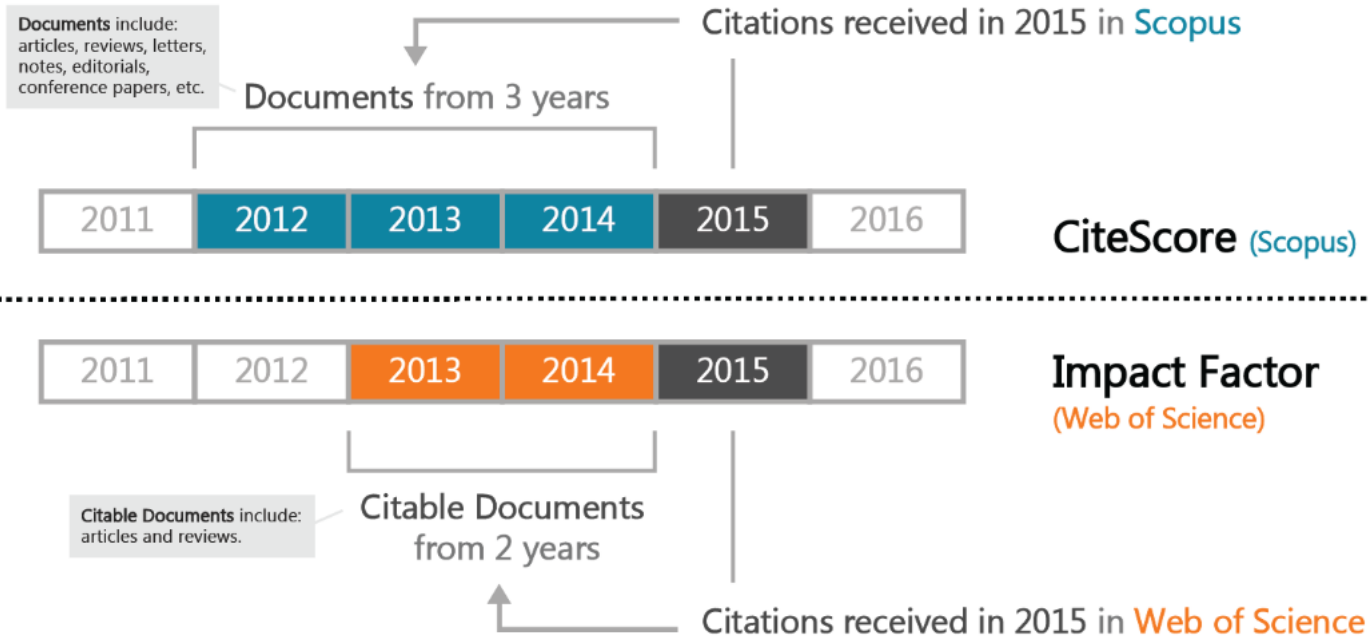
Documents include: articles, reviews, letters, notes, editorials, conference papers, etc.

Citations received in 2015 in Scopus

Documents from 3 years

| 2011 | 2012 | 2013 | 2014 | 2015 | 2016 |
|---|---|---|---|---|---|

CiteScore (Scopus)

| 2011 | 2012 | 2013 | 2014 | 2015 | 2016 |
|---|---|---|---|---|---|

Impact Factor (Web of Science)

Citable Documents include: articles and reviews.

Citable Documents from 2 years

Citations received in 2015 in Web of Science